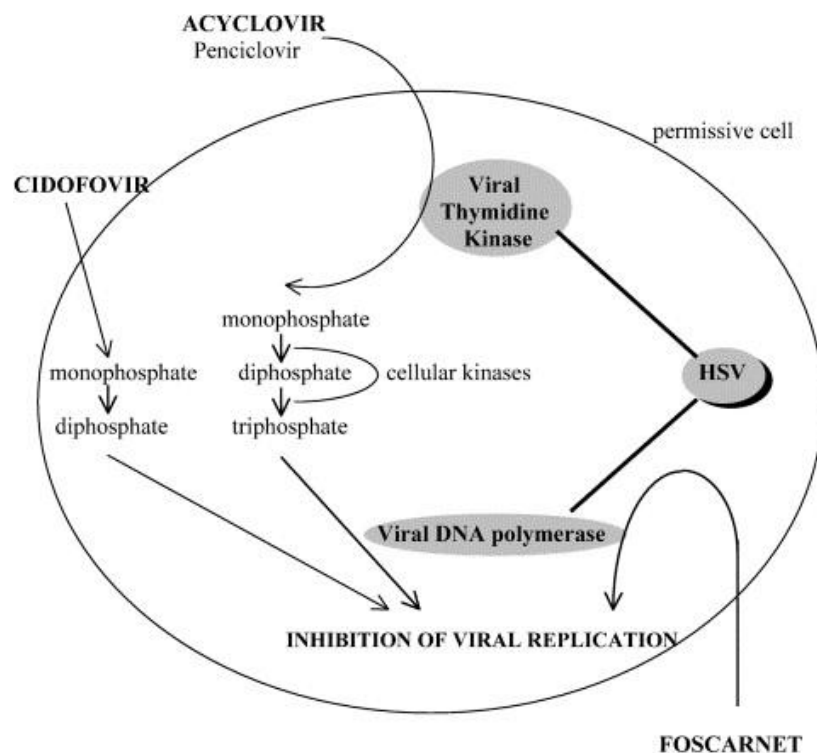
ACYCLOVIR
Penciclovir

permissive cell

CIDOFOVIR

Viral Thymidine Kinase

monophosphate
diphosphate
triphosphate

cellular kinases

monophosphate
diphosphate

HSV

Viral DNA polymerase

INHIBITION OF VIRAL REPLICATION

FOSCARNET